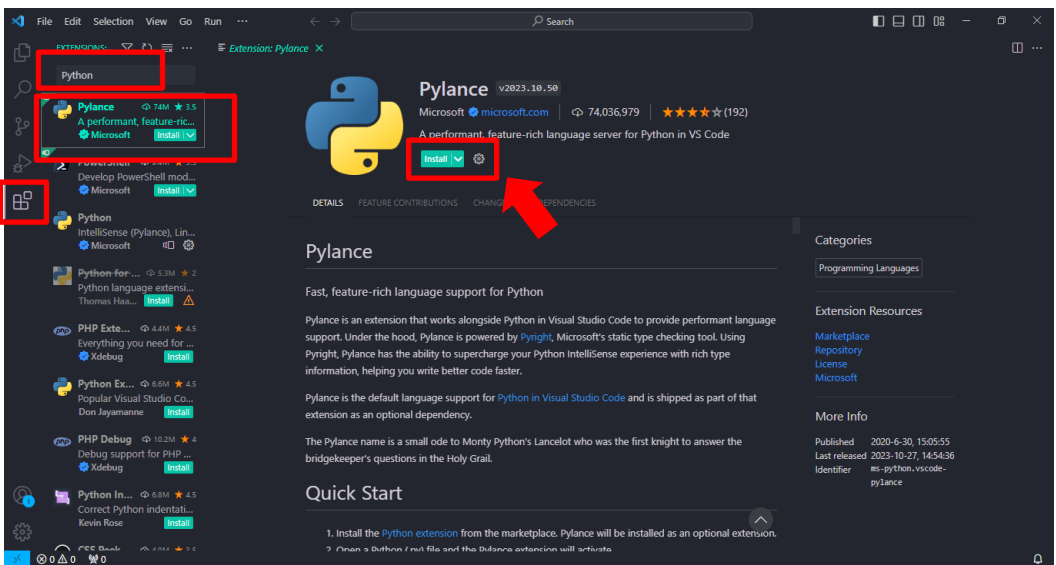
File Edit Selection View Go Run ···

Search

EXTENSIONS: ...

Python

Pylance 74M ★ 3.5
A performant, feature-ric...
Microsoft Install

PowerShell
Develop PowerShell mod...
Microsoft Install

Python
IntelliSense (Pylance), Lin...
Microsoft

Python for ... 5.3M ★ 2
Python language extensi...
Thomas Haa... Install

PHP Exte... 4.4M ★ 4.5
Everything you need for ...
Xdebug Install

Python Ex... 6.6M ★ 4.5
Popular Visual Studio Co...
Don Jayamanne Install

PHP Debug 10.2M ★ 4
Debug support for PHP ...
Xdebug Install

Python In... 6.8M ★ 4.5
Correct Python indentati...
Kevin Rose Install

Extension: Pylance ×

Pylance v2023.10.50
Microsoft microsoft.com 74,036,979 ★★★★☆ (192)
A performant, feature-rich language server for Python in VS Code
Install

DETAILS FEATURE CONTRIBUTIONS CHANGE DEPENDENCIES

Pylance

Fast, feature-rich language support for Python

Pylance is an extension that works alongside Python in Visual Studio Code to provide performant language support. Under the hood, Pylance is powered by Pyright, Microsoft's static type checking tool. Using Pyright, Pylance has the ability to supercharge your Python IntelliSense experience with rich type information, helping you write better code faster.

Pylance is the default language support for Python in Visual Studio Code and is shipped as part of that extension as an optional dependency.

The Pylance name is a small ode to Monty Python's Lancelot who was the first knight to answer the bridgekeeper's questions in the Holy Grail.

Quick Start

1. Install the Python extension from the marketplace. Pylance will be installed as an optional extension.
2. Open a Python (.py) file and the Pylance extension will activate

Categories
Programming Languages

Extension Resources
Marketplace
Repository
License
Microsoft

More Info
Published 2020-6-30, 15:05:55
Last released 2023-10-27, 14:54:36
Identifier ms-python.vscode-pylance

⊗0 ⚠0 0